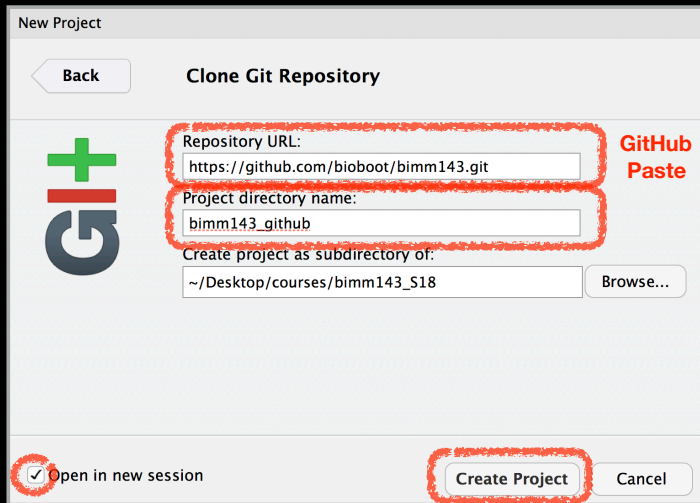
New Project

Back

Clone Git Repository

Repository URL:

https://github.com/bioboot/bimm143.git

GitHub Paste

Project directory name:

bimm143_github

Create project as subdirectory of:

~/Desktop/courses/bimm143_S18

Browse...

Open in new session

Create Project

Cancel